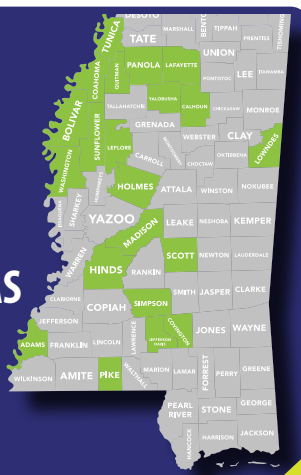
DESOTO
MARSHALL
BENTON
TIPPAH
TUNICA
TATE
PRENTISS
TISHOMINGO
UNION
PANOLA
LAFAYETTE
QUITMAN
PONTOTOC
LEE
ITAWAMBA
COAHOMA
TALLAHATCHIE
YALOBUSHA
CALHOUN
CHICKASAW
MONROE
BOLIVAR
GRENADA
SUNFLOWER
LEFLORE
WEBSTER
CLAY
CARROLL
MONTGOMERY
CHOCTAW
OKTIBBEHA
LOWNDES
WASHINGTON
HOLMES
HUMPHREYS
ATTALA
WINSTON
NOXUBEE
SHARKEY
YAZOO
ISSAQUENA
LEAKE
NESHOBA
KEMPER
MADISON
WARREN
HINDS
SCOTT
NEWTON
LAUDERDALE
RANKIN
CLAIBORNE
COPIAH
SMITH
JASPER
CLARKE
SIMPSON
JEFFERSON
COVINGTON
JONES
WAYNE
JEFFERSON DAVIS
ADAMS
FRANKLIN
LINCOLN
LAWRENCE
WILKINSON
AMITE
PIKE
WALTHALL
MARION
LAMAR
FORREST
PERRY
GREENE
PEARL RIVER
STONE
GEORGE
HANCOCK
HARRISON
JACKSON